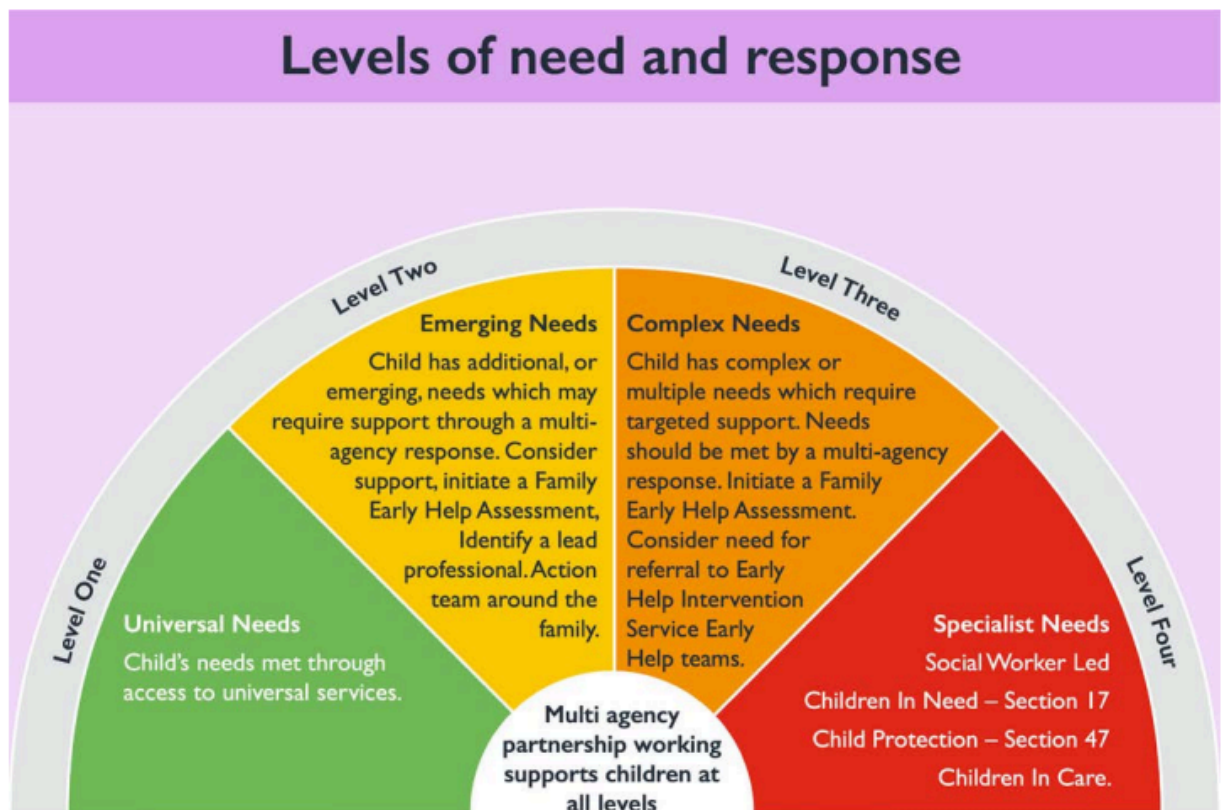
Levels of need and response

Level One

Universal Needs

Child's needs met through access to universal services.

Level Two

Emerging Needs

Child has additional, or emerging, needs which may require support through a multi-agency response. Consider support, initiate a Family Early Help Assessment, Identify a lead professional. Action team around the family.

Level Three

Complex Needs

Child has complex or multiple needs which require targeted support. Needs should be met by a multi-agency response. Initiate a Family Early Help Assessment. Consider need for referral to Early Help Intervention Service Early Help teams.

Level Four

Specialist Needs

Social Worker Led

Children In Need – Section 17

Child Protection – Section 47

Children In Care.

Multi agency partnership working supports children at all levels